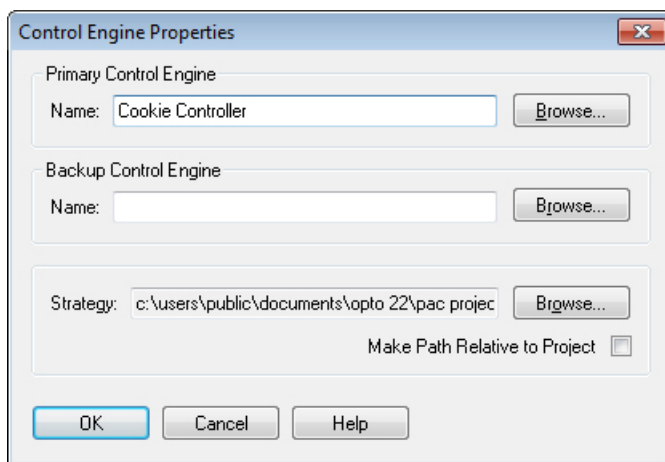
Control Engine Properties

Primary Control Engine

Name: Cookie Controller

Browse...

Backup Control Engine

Name:

Browse...

Strategy: c:\users\public\documents\opto 22\pac projec

Browse...

Make Path Relative to Project

OK

Cancel

Help